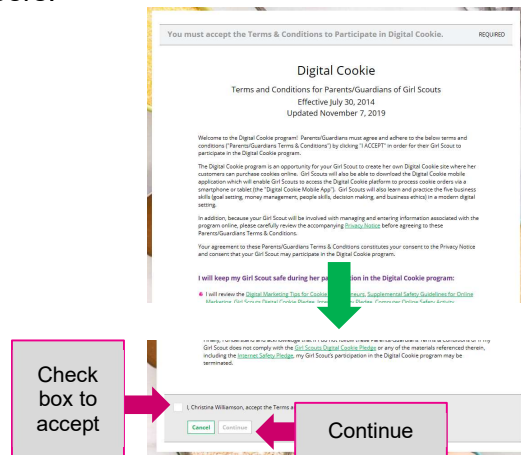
You must accept the Terms & Conditions to Participate in Digital Cookie.

REQUIRED

Digital Cookie

Terms and Conditions for Parents/Guardians of Girl Scouts

Effective July 30, 2014

Updated November 7, 2019

Welcome to the Digital Cookie program! Parents/Guardians must agree and adhere to the below terms and conditions ("Parents/Guardians Terms & Conditions") by clicking "I ACCEPT" in order for their Girl Scout to participate in the Digital Cookie program.

The Digital Cookie program is an opportunity for your Girl Scout to create her own Digital Cookie site where her customers can purchase cookies online. Girl Scouts will also be able to download the Digital Cookie mobile application which will enable Girl Scouts to access the Digital Cookie platform to process cookie orders via a smartphone or tablet (the "Digital Cookie Mobile App"). Girl Scouts will also learn and practice the five business skills (goal setting, money management, people skills, decision making, and business ethics) in a modern digital setting.

In addition, because your Girl Scout will be involved with managing and entering information associated with the program online, please carefully review the accompanying Privacy Notice before agreeing to these Parents/Guardians Terms & Conditions.

Your agreement to these Parents/Guardians Terms & Conditions constitutes your consent to the Privacy Notice and consent that your Girl Scout may participate in the Digital Cookie program.

I will keep my Girl Scout safe during her pa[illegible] in the Digital Cookie program:

I will review the Digital Marketing Tips for Cookie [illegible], Supplemental Safety Guidelines for Online Marketing, Girl Scouts Digital Cookie Pledge, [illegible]

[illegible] Girl Scout does not comply with the Girl Scouts Digital Cookie Pledge or any of the materials referenced therein, including the Internet Safety Pledge, my Girl Scout's participation in the Digital Cookie program may be terminated.

I, Christina Williamson, accept the Terms a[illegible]

Cancel

Continue

Check box to accept

Continue